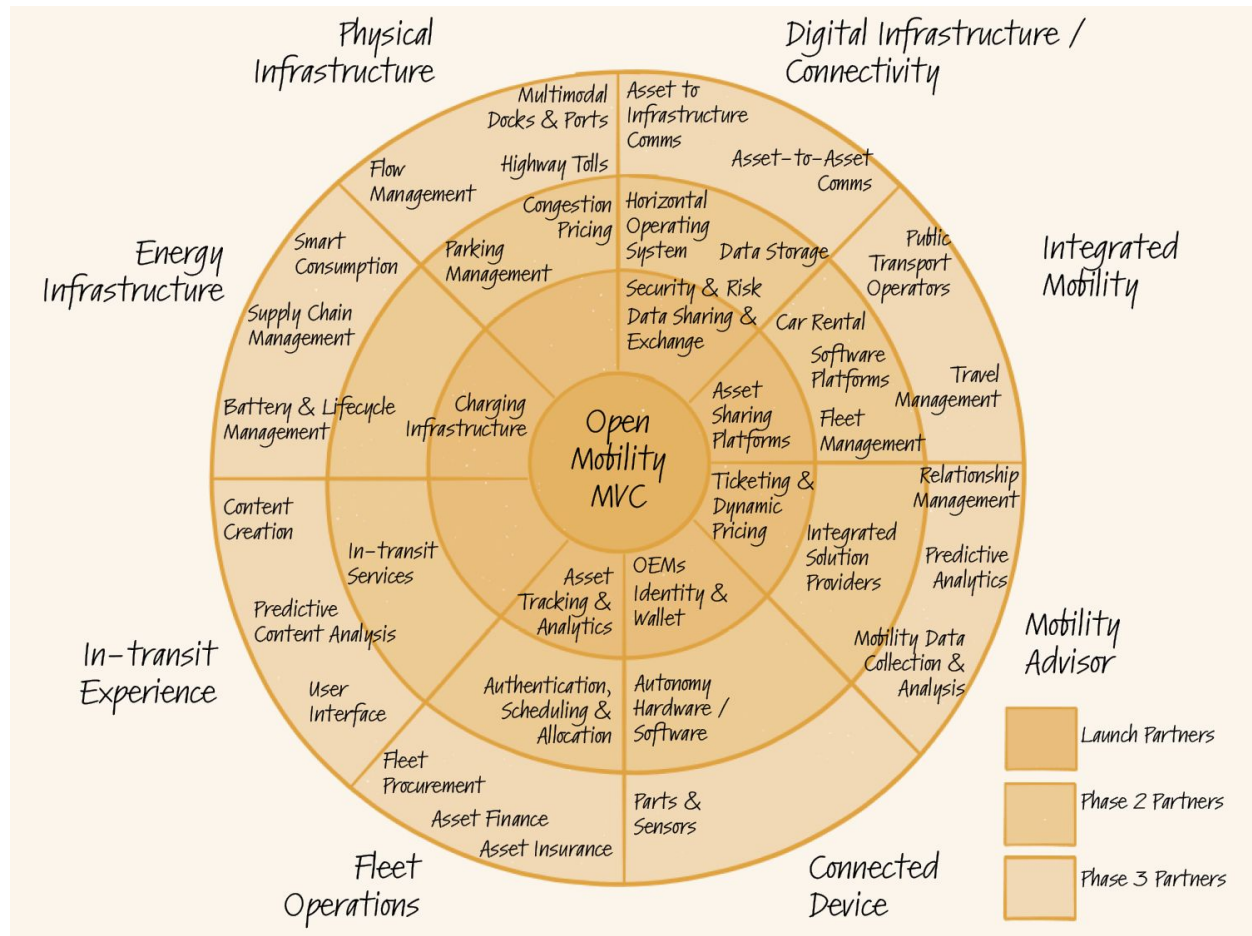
Physical Infrastructure

Digital Infrastructure / Connectivity

Integrated Mobility

Energy Infrastructure

In-transit Experience

Mobility Advisor

Fleet Operations

Connected Device

Multimodal Docks & Ports

Highway Tolls

Flow Management

Asset to Infrastructure Comms

Asset-to-Asset Comms

Congestion Pricing

Parking Management

Horizontal Operating System

Data Storage

Public Transport Operators

Smart Consumption

Supply Chain Management

Security & Risk

Data Sharing & Exchange

Car Rental

Software Platforms

Travel Management

Battery & Lifecycle Management

Charging Infrastructure

Open Mobility MVC

Asset Sharing Platforms

Fleet Management

Relationship Management

Content Creation

Ticketing & Dynamic Pricing

In-transit Services

Integrated Solution Providers

Predictive Analytics

Predictive Content Analysis

Asset Tracking & Analytics

OEMs Identity & Wallet

Mobility Data Collection & Analysis

User Interface

Authentication, Scheduling & Allocation

Autonomy Hardware / Software

Fleet Procurement

Asset Finance

Asset Insurance

Parts & Sensors

Launch Partners

Phase 2 Partners

Phase 3 Partners